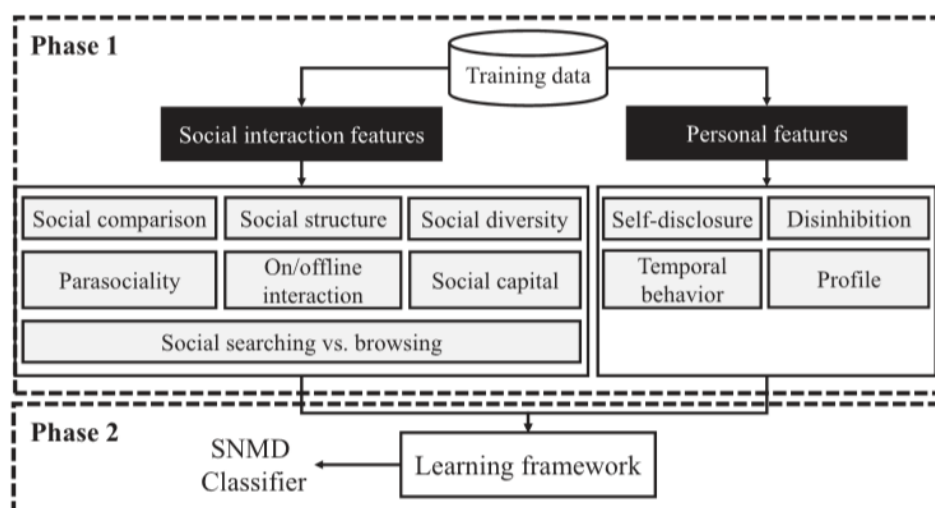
Phase 1

Training data

Social interaction features

Personal features

Social comparison

Social structure

Social diversity

Parasociality

On/offline interaction

Social capital

Social searching vs. browsing

Self-disclosure

Disinhibition

Temporal behavior

Profile

Phase 2

SNMD Classifier

Learning framework